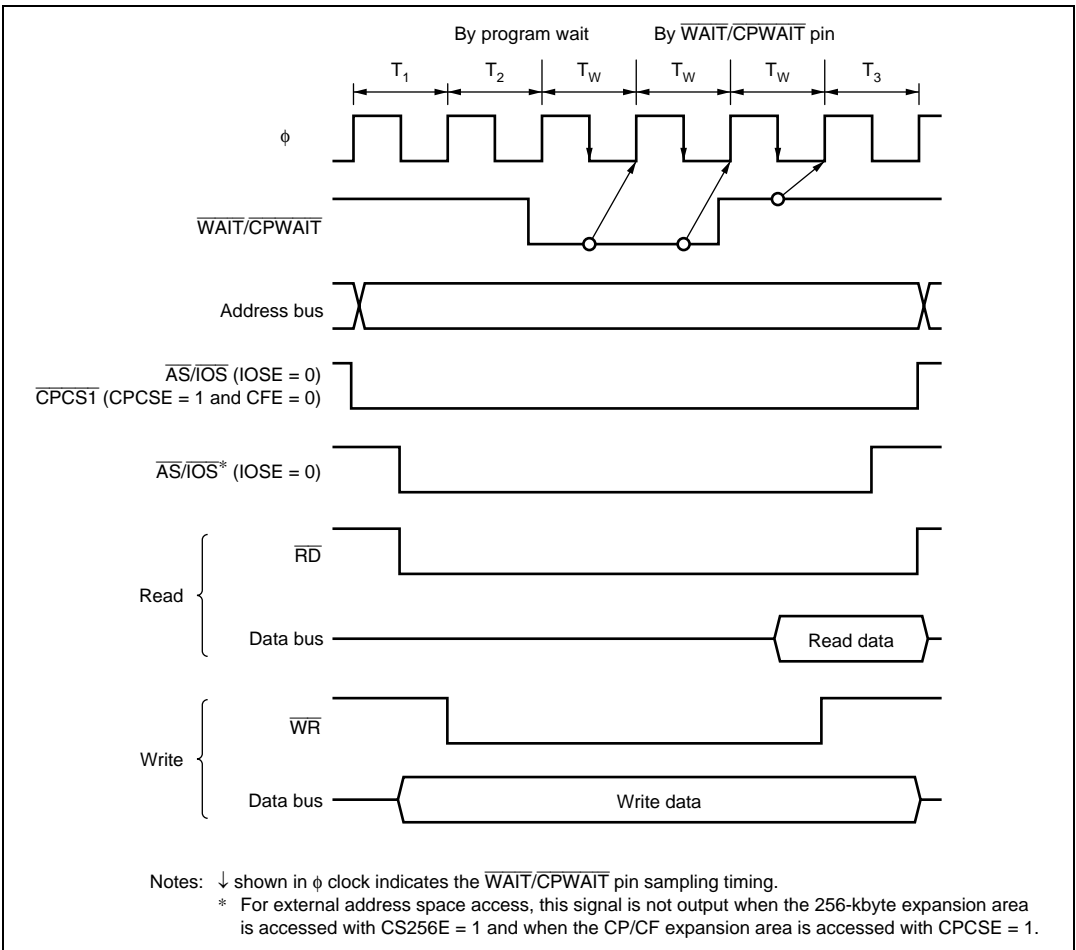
By program wait By $\overline{\text{WAIT}}/\overline{\text{CPWAIT}}$ pin

$T_1$ $T_2$ $T_W$ $T_W$ $T_W$ $T_3$

$\phi$

$\overline{\text{WAIT}}/\overline{\text{CPWAIT}}$

Address bus

$\overline{\text{AS}}/\overline{\text{IOS}}$ (IOSE = 0)
$\overline{\text{CPCS1}}$ (CPCSE = 1 and CFE = 0)

$\overline{\text{AS}}/\overline{\text{IOS}}^*$ (IOSE = 0)

$\overline{\text{RD}}$

Read

Data bus

Read data

$\overline{\text{WR}}$

Write

Data bus

Write data

Notes: $\downarrow$ shown in $\phi$ clock indicates the $\overline{\text{WAIT}}/\overline{\text{CPWAIT}}$ pin sampling timing.
* For external address space access, this signal is not output when the 256-kbyte expansion area is accessed with CS256E = 1 and when the CP/CF expansion area is accessed with CPCSE = 1.